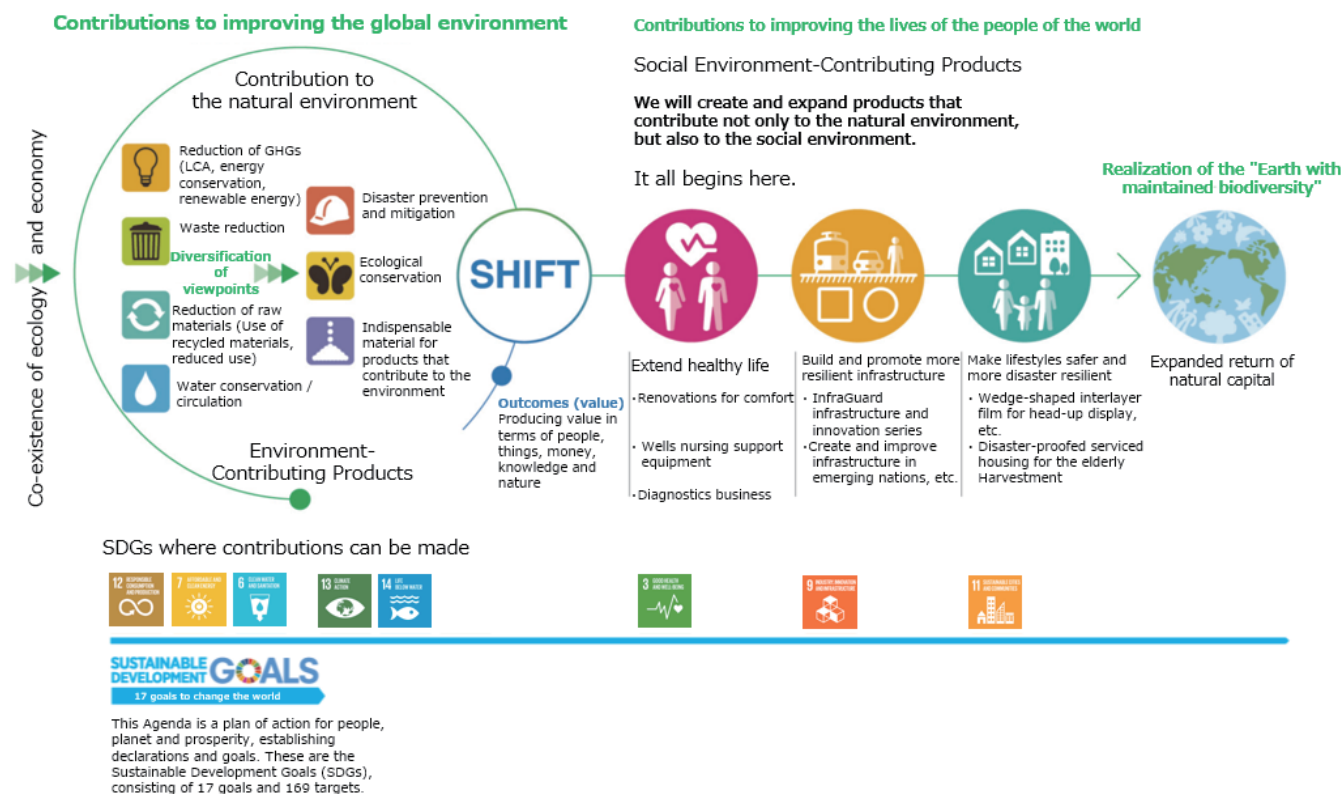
Contributions to improving the global environment

Contributions to improving the lives of the people of the world

Social Environment-Contributing Products

We will create and expand products that contribute not only to the natural environment, but also to the social environment.

It all begins here.

Realization of the "Earth with maintained biodiversity"

Co-existence of ecology and economy

Contribution to the natural environment

Reduction of GHGs (LCA, energy conservation, renewable energy)

Waste reduction

Diversification of viewpoints

Reduction of raw materials (Use of recycled materials, reduced use)

Water conservation / circulation

Disaster prevention and mitigation

Ecological conservation

Indispensable material for products that contribute to the environment

Environment-Contributing Products

SHIFT

Outcomes (value)
Producing value in terms of people, things, money, knowledge and nature

Extend healthy life
・Renovations for comfort
・Wells nursing support equipment
・Diagnostics business

Build and promote more resilient infrastructure
・InfraGuard infrastructure and innovation series
・Create and improve infrastructure in emerging nations, etc.

Make lifestyles safer and more disaster resilient
・Wedge-shaped interlayer film for head-up display, etc.
・Disaster-proofed serviced housing for the elderly Harvestment

Expanded return of natural capital

SDGs where contributions can be made

12 RESPONSIBLE CONSUMPTION AND PRODUCTION
7 AFFORDABLE AND CLEAN ENERGY
6 CLEAN WATER AND SANITATION
13 CLIMATE ACTION
14 LIFE BELOW WATER
3 GOOD HEALTH AND WELL-BEING
9 INDUSTRY, INNOVATION AND INFRASTRUCTURE
11 SUSTAINABLE CITIES AND COMMUNITIES

SUSTAINABLE DEVELOPMENT GOALS
17 goals to change the world

This Agenda is a plan of action for people, planet and prosperity, establishing declarations and goals. These are the Sustainable Development Goals (SDGs), consisting of 17 goals and 169 targets.